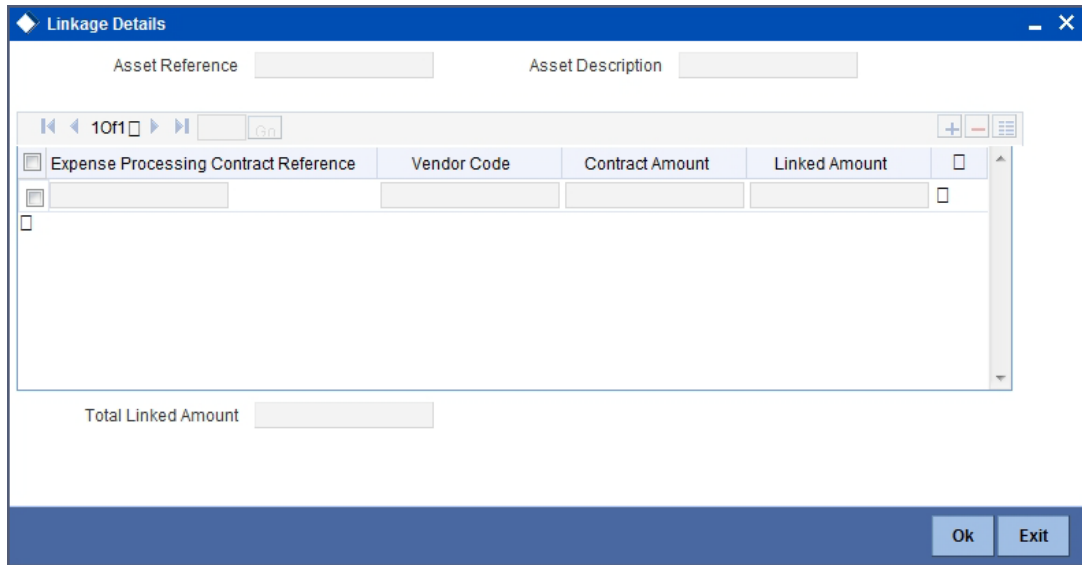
Linkage Details

Asset Reference

Asset Description

1 Of 1 Go

| Expense Processing Contract Reference | Vendor Code | Contract Amount | Linked Amount |
|---|---|---|---|
| | | | |

Total Linked Amount

Ok

Exit